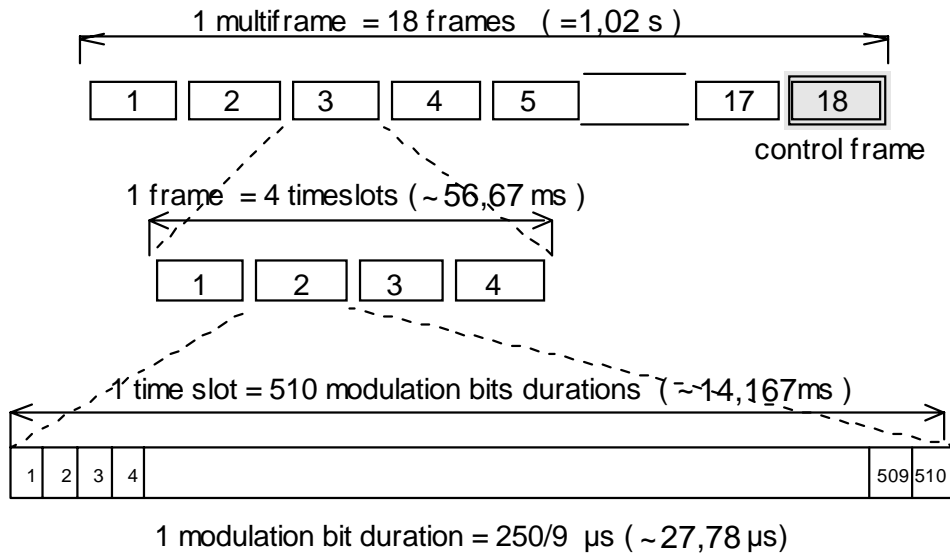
1 multiframe = 18 frames ( =1,02 s )

1
2
3
4
5
17
18

control frame

1 frame = 4 timeslots ( ~ 56,67 ms )

1
2
3
4

1 time slot = 510 modulation bits durations ( ~14,167ms )

1
2
3
4
509
510

1 modulation bit duration = 250/9 µs ( ~ 27,78 µs)